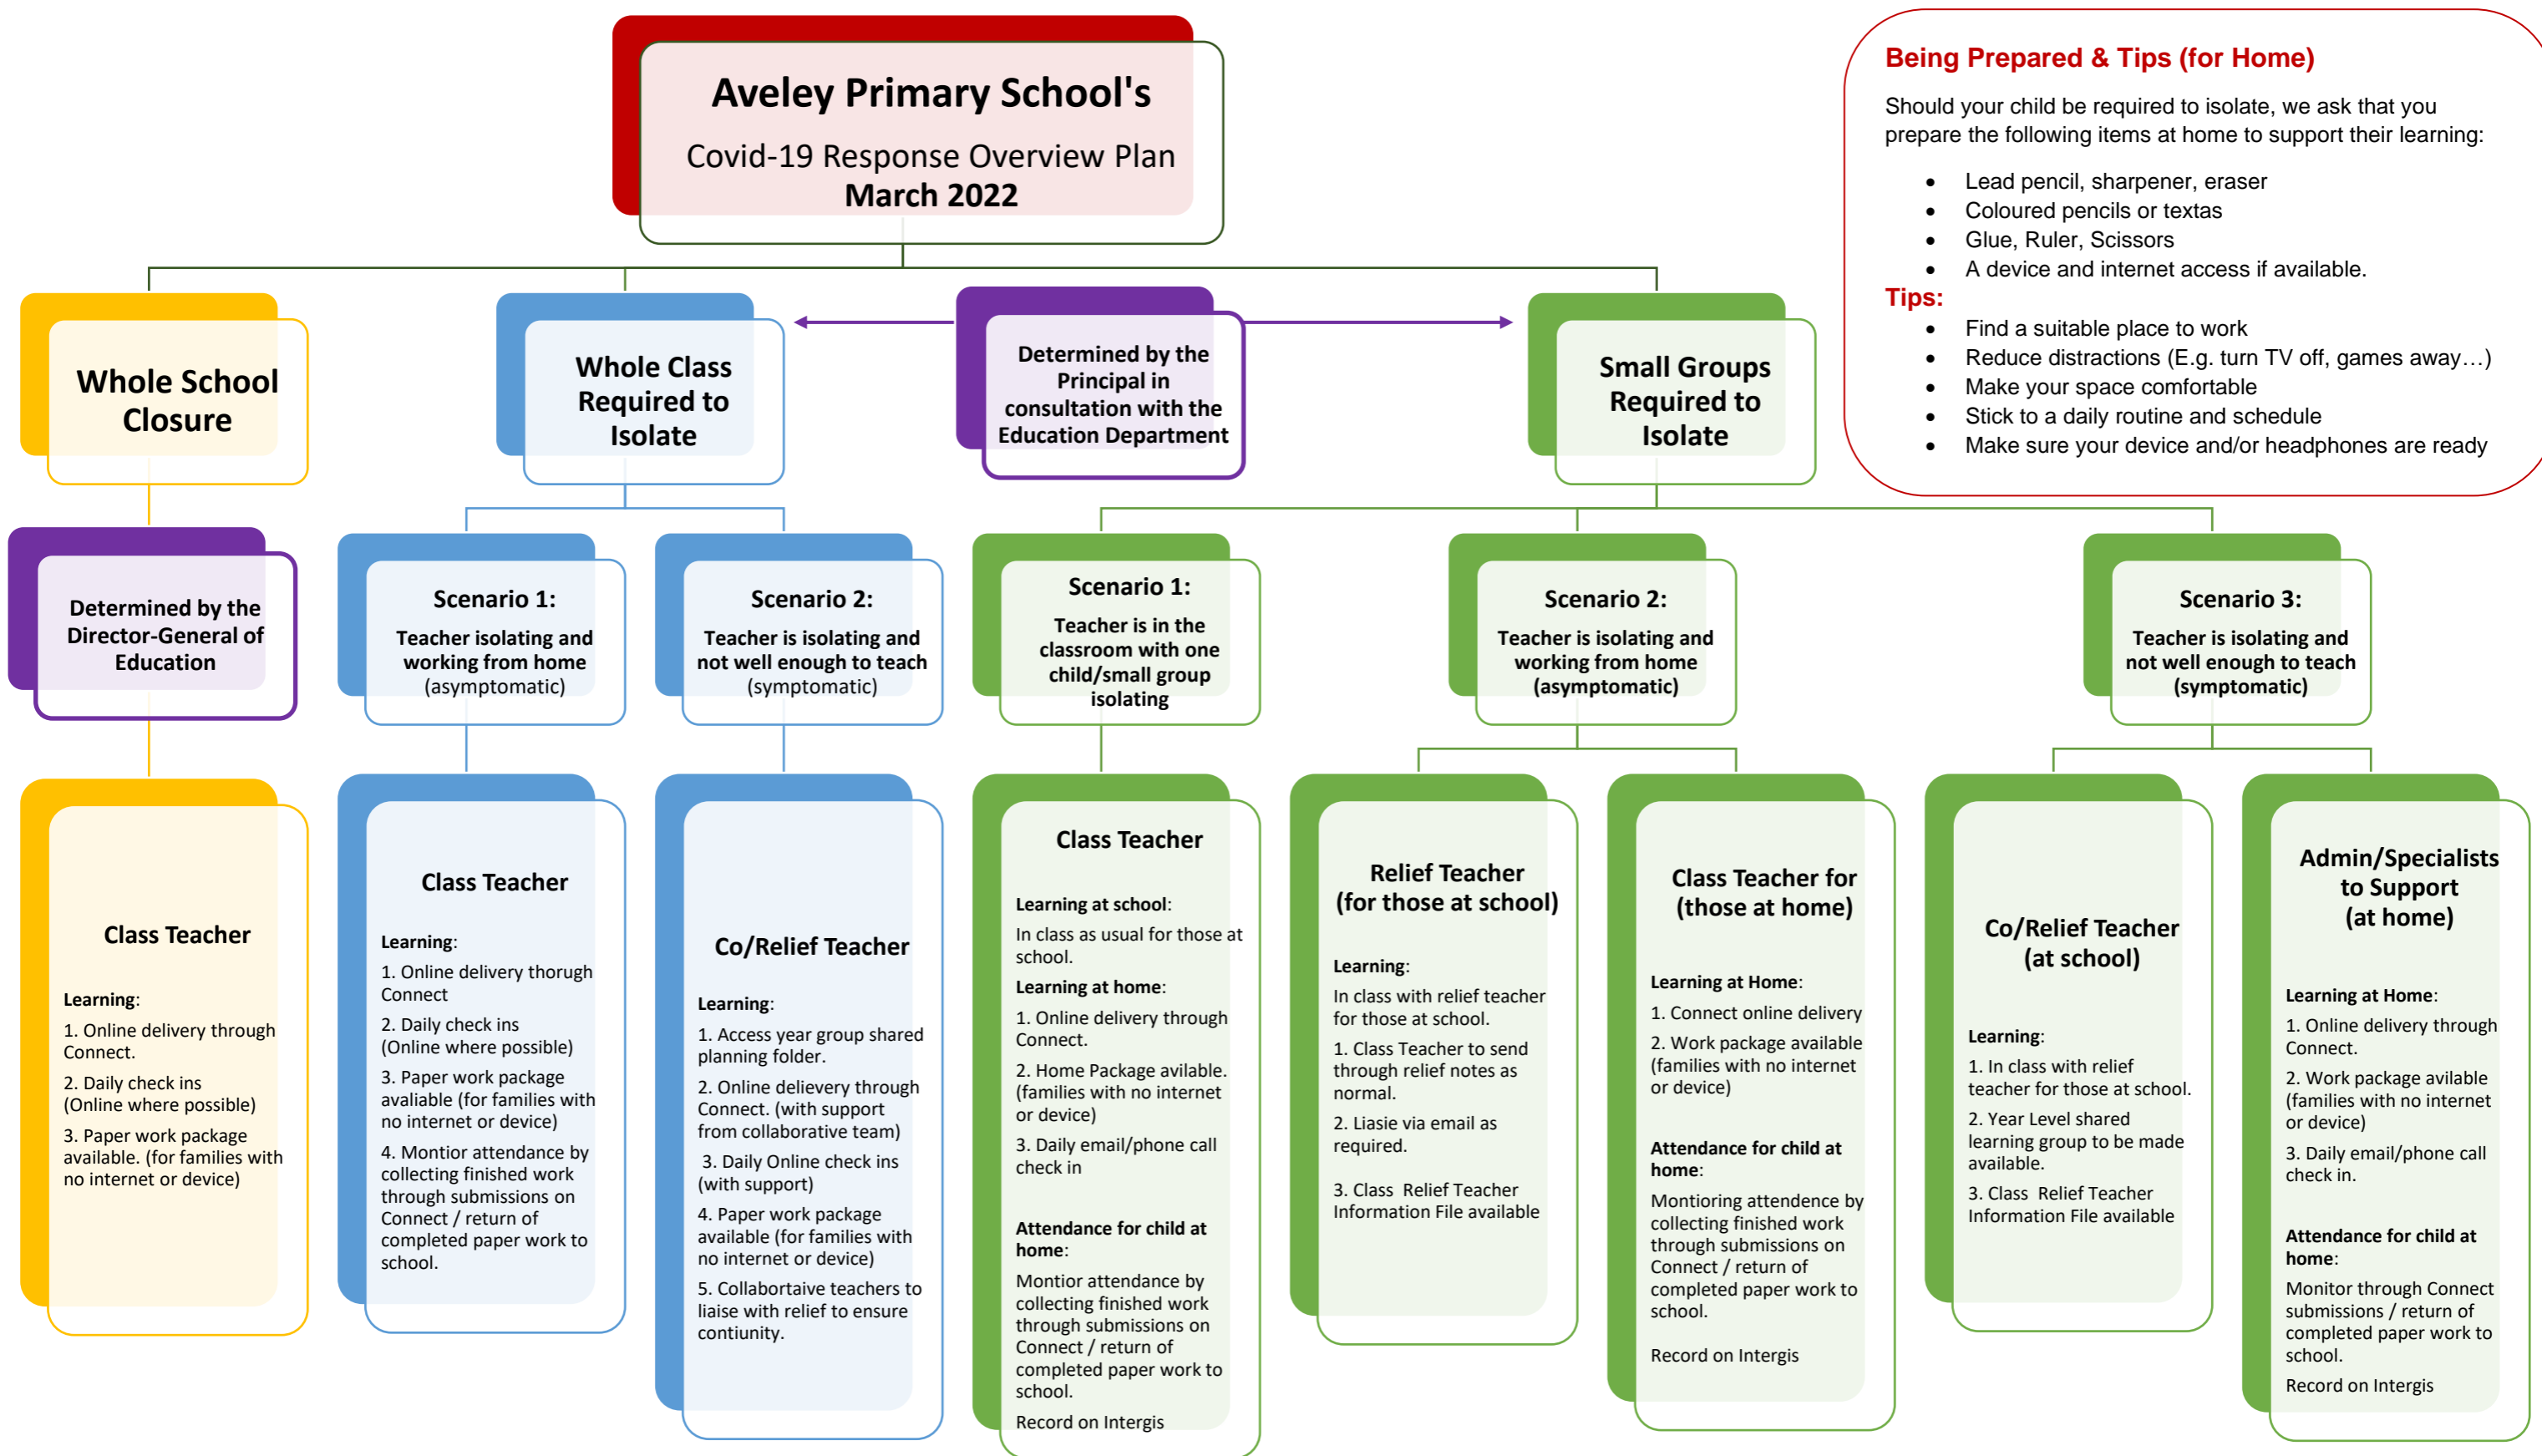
Aveley Primary School's

Covid-19 Response Overview Plan
March 2022

Being Prepared & Tips (for Home)

Should your child be required to isolate, we ask that you prepare the following items at home to support their learning:

- Lead pencil, sharpener, eraser
- Coloured pencils or textas
- Glue, Ruler, Scissors
- A device and internet access if available.

Tips:

- Find a suitable place to work
- Reduce distractions (E.g. turn TV off, games away…)
- Make your space comfortable
- Stick to a daily routine and schedule
- Make sure your device and/or headphones are ready

Whole School Closure

Whole Class Required to Isolate

Determined by the Principal in consultation with the Education Department

Small Groups Required to Isolate

Determined by the Director-General of Education

Scenario 1:
Teacher isolating and working from home (asymptomatic)

Scenario 2:
Teacher is isolating and not well enough to teach (symptomatic)

Scenario 1:
Teacher is in the classroom with one child/small group isolating

Scenario 2:
Teacher is isolating and working from home (asymptomatic)

Scenario 3:
Teacher is isolating and not well enough to teach (symptomatic)

Class Teacher

Learning:
1. Online delivery through Connect.
2. Daily check ins (Online where possible)
3. Paper work package available. (for families with no internet or device)

Class Teacher

Learning:
1. Online delivery thorugh Connect
2. Daily check ins (Online where possible)
3. Paper work package avaliable (for families with no internet or device)
4. Montior attendance by collecting finished work through submissions on Connect / return of completed paper work to school.

Co/Relief Teacher

Learning:
1. Access year group shared planning folder.
2. Online delievery through Connect. (with support from collaborative team)
3. Daily Online check ins (with support)
4. Paper work package available (for families with no internet or device)
5. Collabortaive teachers to liaise with relief to ensure contiunity.

Class Teacher

Learning at school:
In class as usual for those at school.
Learning at home:
1. Online delivery through Connect.
2. Home Package avilable. (families with no internet or device)
3. Daily email/phone call check in

Attendance for child at home:
Montior attendance by collecting finished work through submissions on Connect / return of completed paper work to school.
Record on Intergis

Relief Teacher (for those at school)

Learning:
In class with relief teacher for those at school.
1. Class Teacher to send through relief notes as normal.
2. Liasie via email as required.
3. Class Relief Teacher Information File available

Class Teacher for (those at home)

Learning at Home:
1. Connect online delivery
2. Work package available (families with no internet or device)

Attendance for child at home:
Montioring attendence by collecting finished work through submissions on Connect / return of completed paper work to school.
Record on Intergis

Co/Relief Teacher (at school)

Learning:
1. In class with relief teacher for those at school.
2. Year Level shared learning group to be made available.
3. Class Relief Teacher Information File available

Admin/Specialists to Support (at home)

Learning at Home:
1. Online delivery through Connect.
2. Work package avilable (families with no internet or device)
3. Daily email/phone call check in.

Attendance for child at home:
Monitor through Connect submissions / return of completed paper work to school.
Record on Intergis